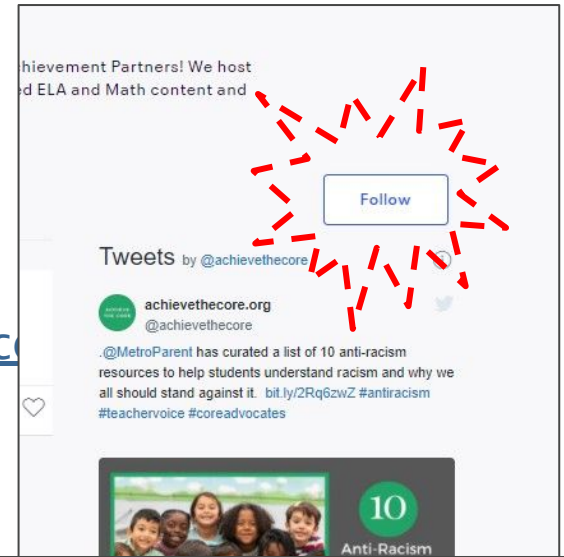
hievement Partners! We host
ed ELA and Math content and

Follow

Tweets by @achievethecore

achievethecore.org
@achievethecore

.@MetroParent has curated a list of 10 anti-racism resources to help students understand racism and why we all should stand against it. bit.ly/2Rq6zwZ #antiracism #teachervoice #coreadvocates

10
Anti-Racism

c